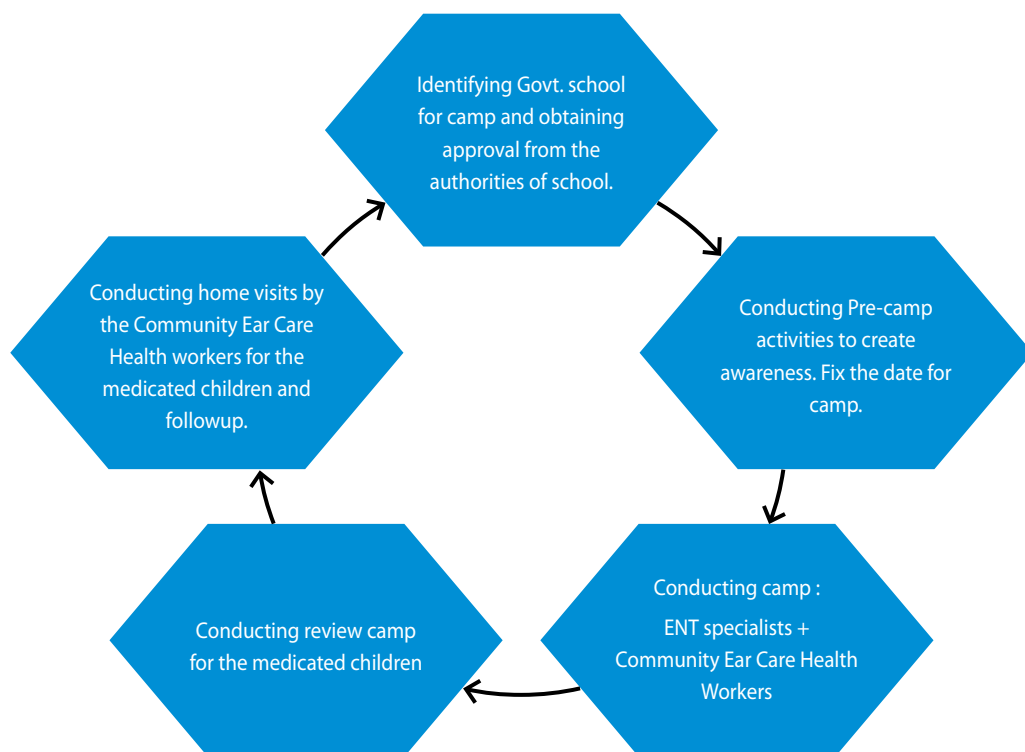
Identifying Govt. school for camp and obtaining approval from the authorities of school.

Conducting Pre-camp activities to create awareness. Fix the date for camp.

Conducting camp :

ENT specialists + Community Ear Care Health Workers

Conducting review camp for the medicated children

Conducting home visits by the Community Ear Care Health workers for the medicated children and followup.